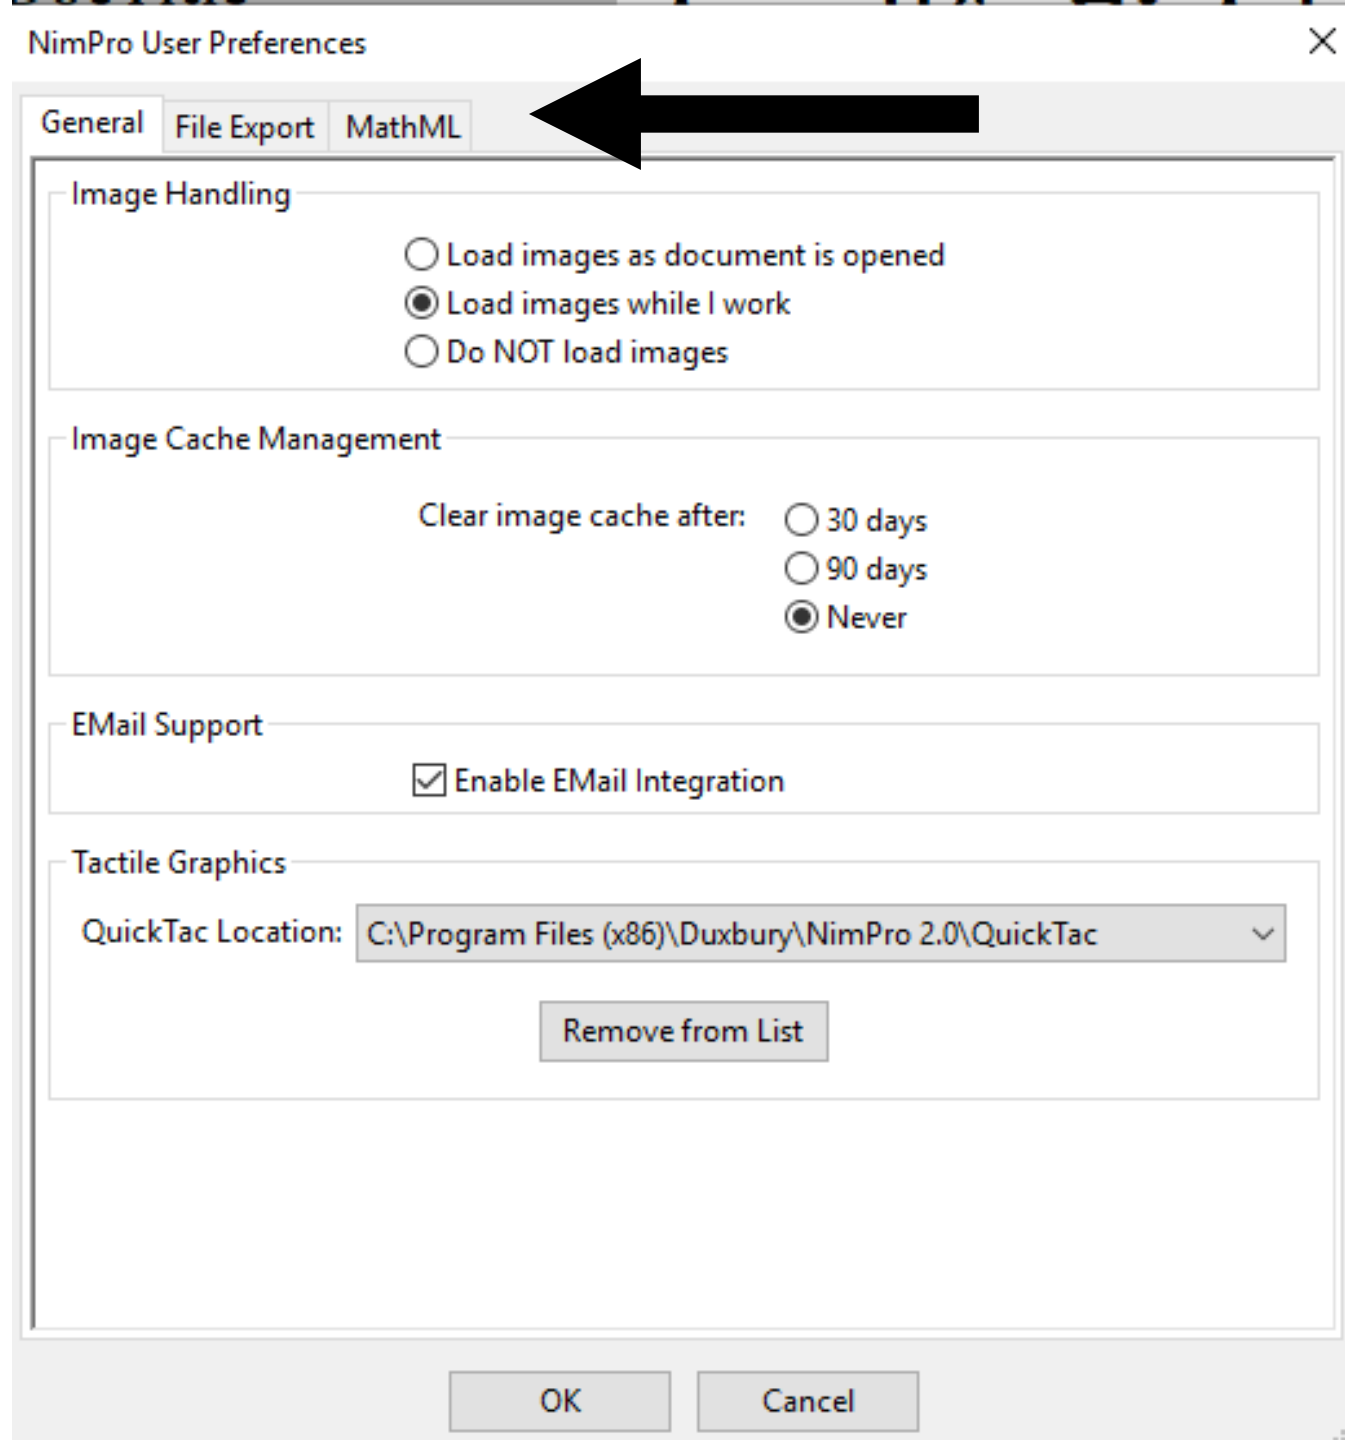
NimPro User Preferences

×

General | File Export | MathML

Image Handling

Load images as document is opened
Load images while I work
Do NOT load images

Image Cache Management

Clear image cache after:
30 days
90 days
Never

EMail Support

Enable EMail Integration

Tactile Graphics

QuickTac Location: C:\Program Files (x86)\Duxbury\NimPro 2.0\QuickTac

Remove from List

OK | Cancel